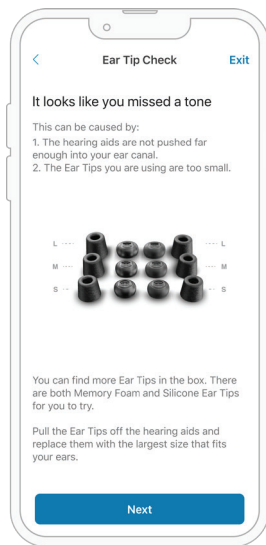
<

Ear Tip Check

Exit

It looks like you missed a tone

This can be caused by:
1. The hearing aids are not pushed far enough into your ear canal.
2. The Ear Tips you are using are too small.

L

M

S

L

M

S

You can find more Ear Tips in the box. There are both Memory Foam and Silicone Ear Tips for you to try.

Pull the Ear Tips off the hearing aids and replace them with the largest size that fits your ears.

Next